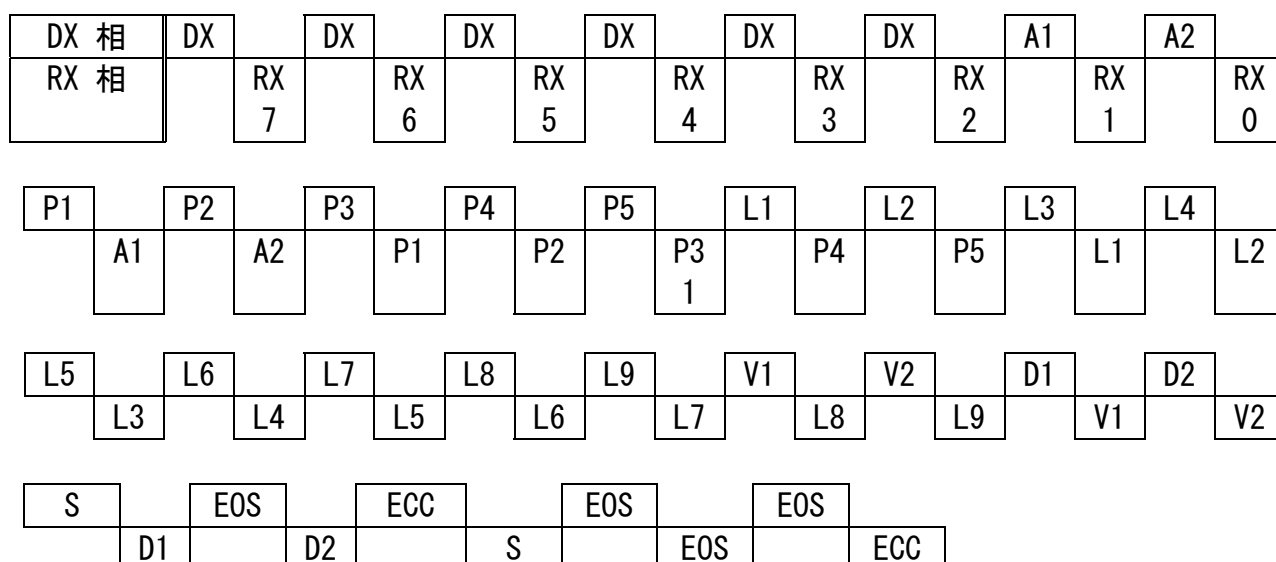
| DX 相 | DX | | DX | | DX | | DX | | DX | | DX | | A1 | | A2 | |
|---|---|---|---|---|---|---|---|---|---|---|---|---|---|---|---|---|
| RX 相 | | RX 7 | | RX 6 | | RX 5 | | RX 4 | | RX 3 | | RX 2 | | RX 1 | | RX 0 |

| P1 | | P2 | | P3 | | P4 | | P5 | | L1 | | L2 | | L3 | | L4 | |
|---|---|---|---|---|---|---|---|---|---|---|---|---|---|---|---|---|---|
| | A1 | | A2 | | P1 | | P2 | | P3 1 | | P4 | | P5 | | L1 | | L2 |

| L5 | | L6 | | L7 | | L8 | | L9 | | V1 | | V2 | | D1 | | D2 | |
|---|---|---|---|---|---|---|---|---|---|---|---|---|---|---|---|---|---|
| | L3 | | L4 | | L5 | | L6 | | L7 | | L8 | | L9 | | V1 | | V2 |

| S | | EOS | | ECC | | EOS | | EOS | |
|---|---|---|---|---|---|---|---|---|---|
| | D1 | | D2 | | S | | EOS | | ECC |